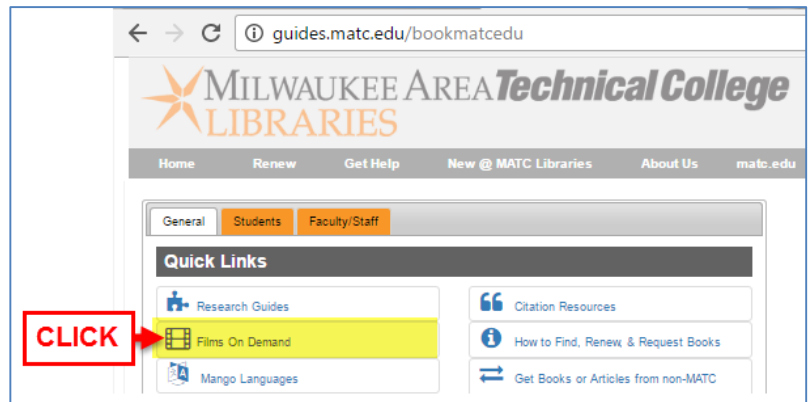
guides.matc.edu/bookmatcedu

MILWAUKEE AREA Technical College LIBRARIES

Home Renew Get Help New @ MATC Libraries About Us matc.edu

General Students Faculty/Staff

Quick Links

Research Guides

Citation Resources

CLICK

Films On Demand

How to Find, Renew, & Request Books

Mango Languages

Get Books or Articles from non-MATC